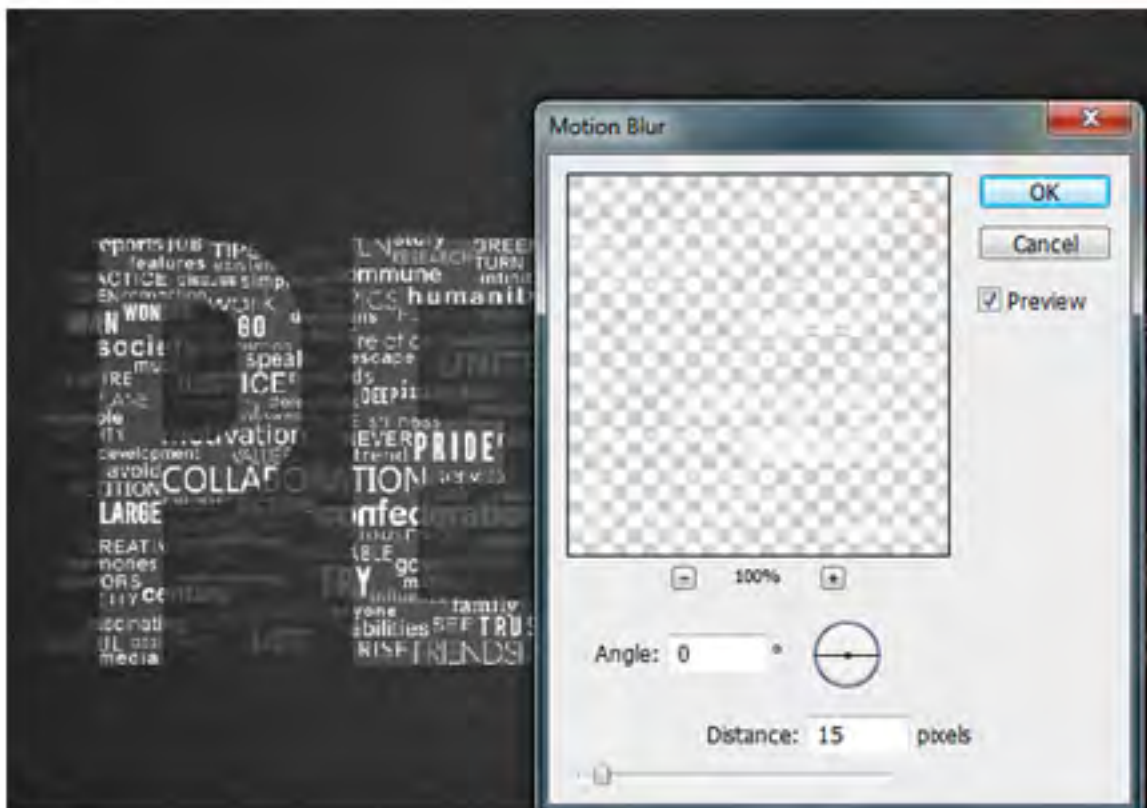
reports JOB TIPS features ACTICE WORK WON GO soci speal ICE motivation development avoid COLLABO TION LARGE REATI nones ORS ce media

story RESEARCH GREEN TURN mmune humanit escape DEEP NEVER PRIDE trend TION onfed Y family abilities TRUS RISE FRIENDS

Motion Blur

OK

Cancel

Preview

100%

Angle: 0 °

Distance: 15 pixels